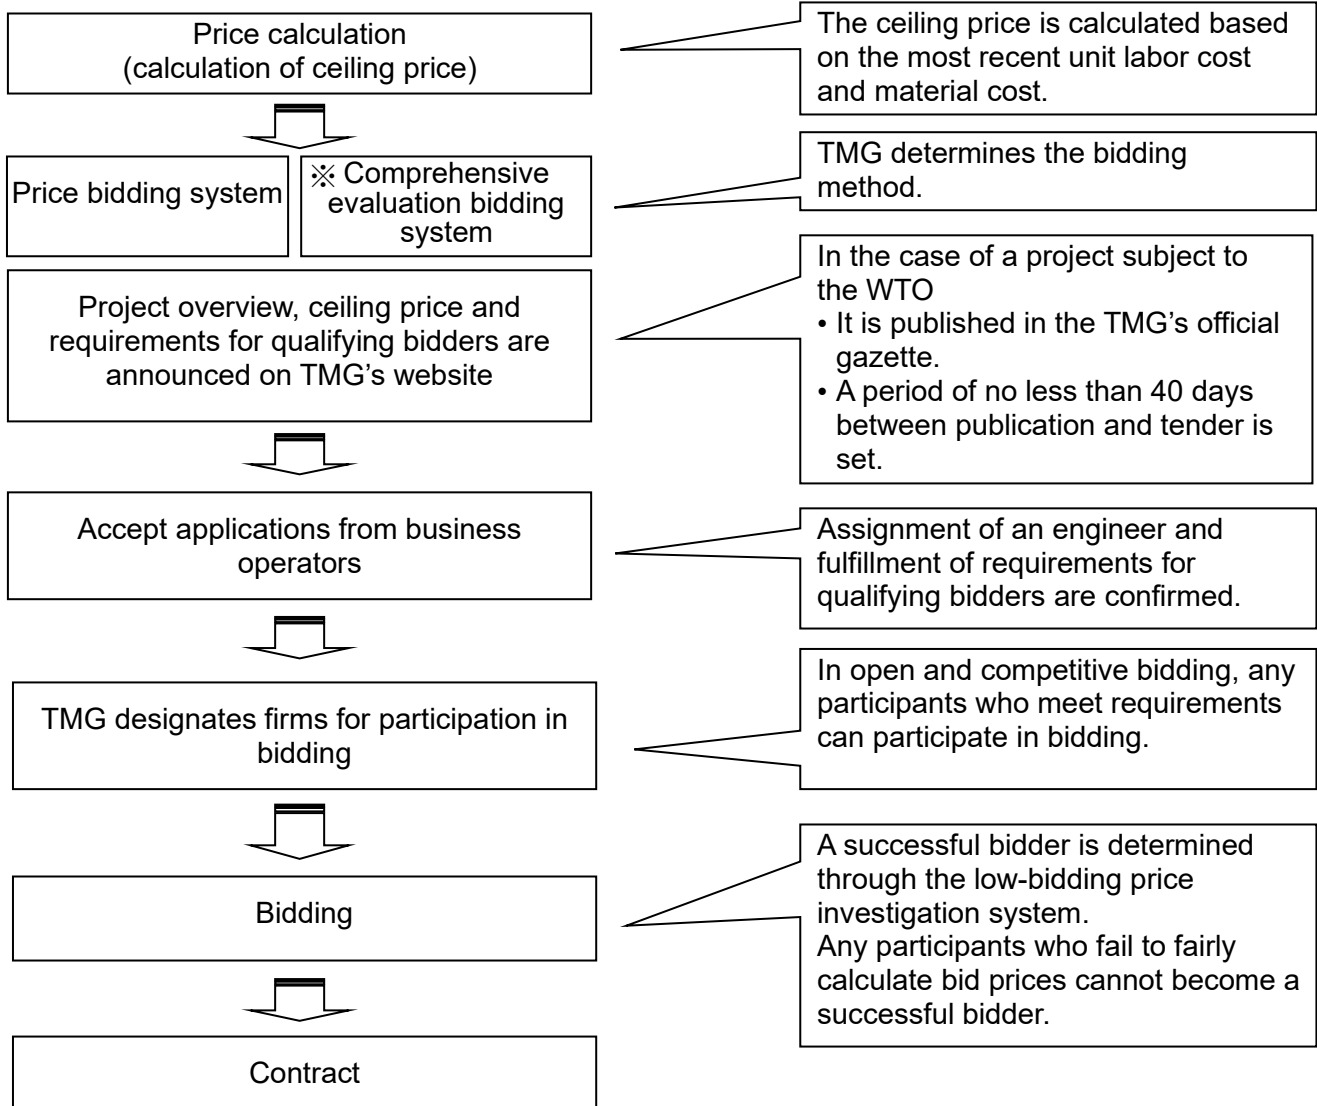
Price calculation (calculation of ceiling price)

The ceiling price is calculated based on the most recent unit labor cost and material cost.

Price bidding system

※ Comprehensive evaluation bidding system

TMG determines the bidding method.

Project overview, ceiling price and requirements for qualifying bidders are announced on TMG's website

In the case of a project subject to the WTO
• It is published in the TMG's official gazette.
• A period of no less than 40 days between publication and tender is set.

Accept applications from business operators

Assignment of an engineer and fulfillment of requirements for qualifying bidders are confirmed.

TMG designates firms for participation in bidding

In open and competitive bidding, any participants who meet requirements can participate in bidding.

Bidding

A successful bidder is determined through the low-bidding price investigation system.
Any participants who fail to fairly calculate bid prices cannot become a successful bidder.

Contract